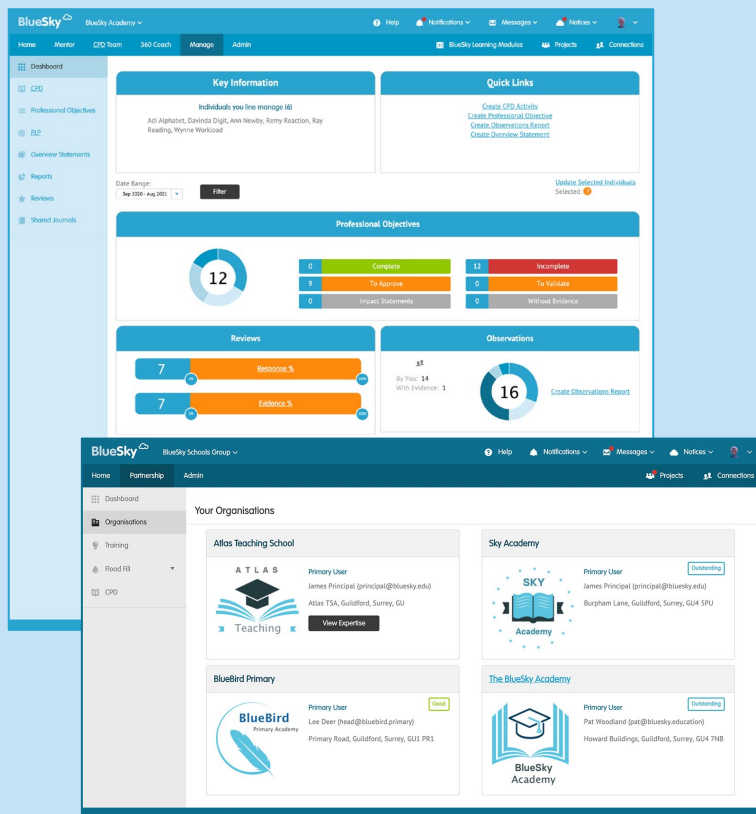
BlueSky BlueSky Academy

Help Notifications Messages Notices

Home Mentor CPD Team 360 Coach Manage Admin

BlueSky Learning Modules Projects Connections

Dashboard
CPD
Professional Objectives
PLP
Overview Statements
Reports
Reviews
Shared Journals

Key Information

Individuals you line manage (6)

Adi Alphabet, Davinda Digit, Ann Newby, Remy Reaction, Ray Reading, Wynne Workload

Quick Links

Create CPD Activity
Create Professional Objective
Create Observations Report
Create Overview Statement

Date Range:
Sep 2020 - Aug 2021
Filter

Update Selected Individuals
Selected: 0

Professional Objectives

12

| 0 | Complete | 12 | Incomplete |
|---|---|---|---|
| 9 | To Approve | 0 | To Validate |
| 0 | Impact Statements | 0 | Without Evidence |

Reviews

7 Response %
0% 100%

7 Evidence %
0% 100%

Observations

By You: 14
With Evidence: 1

16

Create Observations Report

BlueSky BlueSky Schools Group

Help Notifications Messages Notices

Home Partnership Admin

Projects Connections

Dashboard
Organisations
Training
Flood Fill
CPD

Your Organisations

Atlas Teaching School

ATLAS
Teaching

Primary User
James Principal (principal@bluesky.edu)
Atlas TSA, Guildford, Surrey, GU

View Expertise

Sky Academy

Outstanding

SKY
Academy

Primary User
James Principal (principal@bluesky.edu)
Burpham Lane, Guildford, Surrey, GU4 5PU

BlueBird Primary

Good

BlueBird
Primary Academy

Primary User
Lee Deer (head@bluebird.primary)
Primary Road, Guildford, Surrey, GU1 PR1

The BlueSky Academy

Outstanding

BlueSky
Academy

Primary User
Pat Woodland (pat@bluesky.education)
Howard Buildings, Guildford, Surrey, GU4 7NB